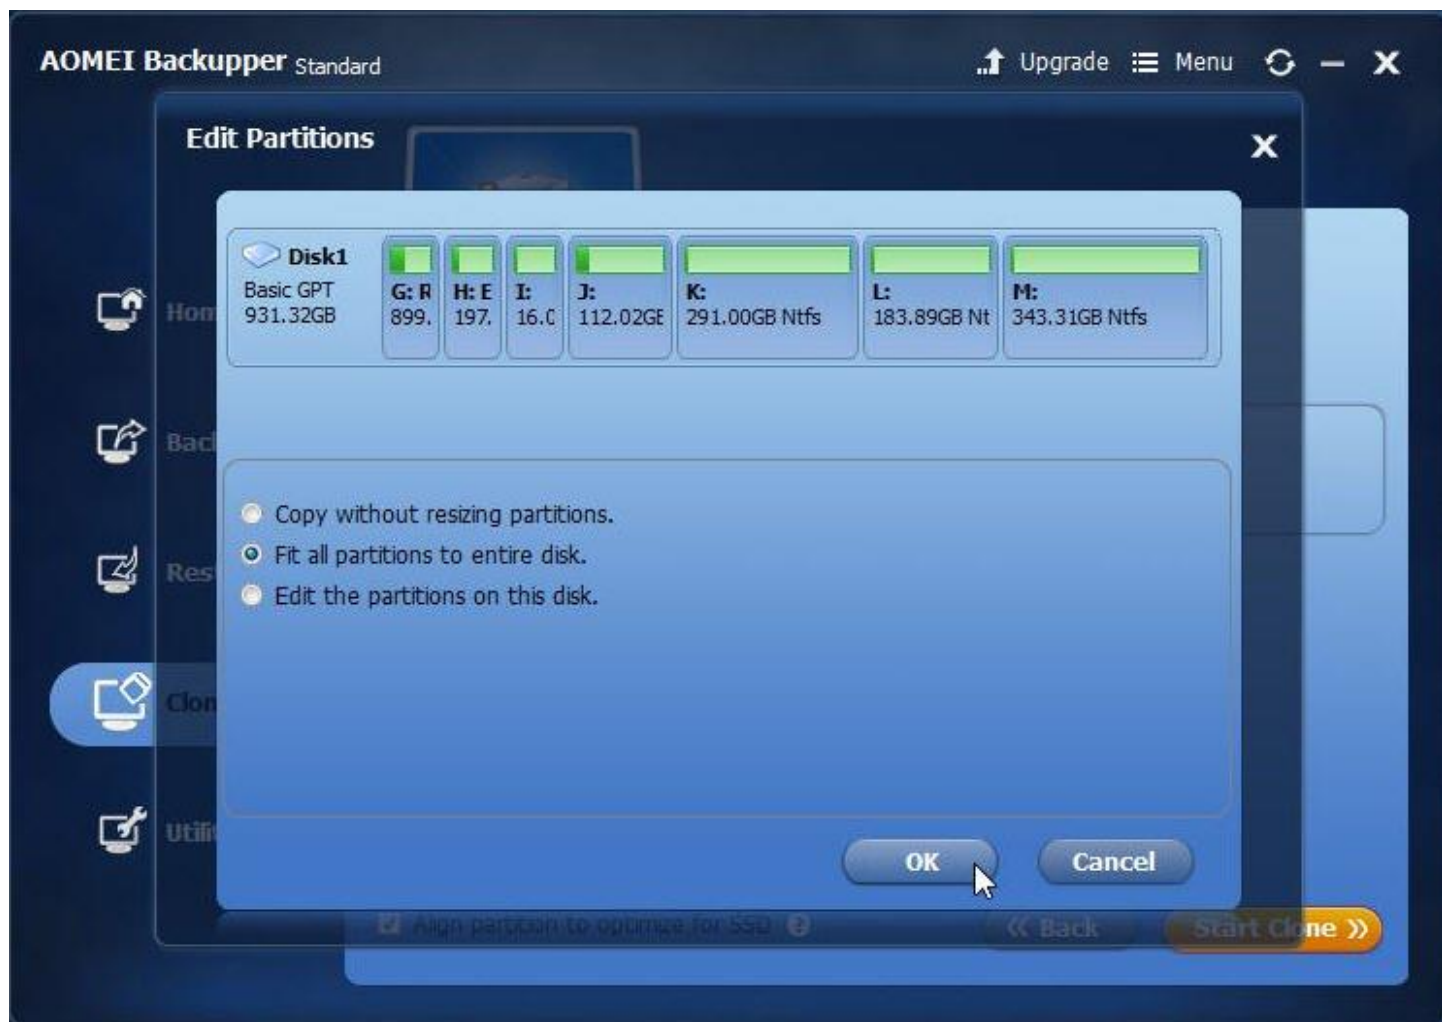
AOMEI Backupper Standard

Upgrade Menu

Edit Partitions

Hom

Bac

Res

Clon

Utili

Disk1
Basic GPT
931.32GB

G: R
899.

H: E
197.

I:
16.0

J:
112.02GE

K:
291.00GB Ntfs

L:
183.89GB Nt

M:
343.31GB Ntfs

Copy without resizing partitions.

Fit all partitions to entire disk.

Edit the partitions on this disk.

OK

Cancel

Align partition to optimize for SSD

« Back

Start Clone »